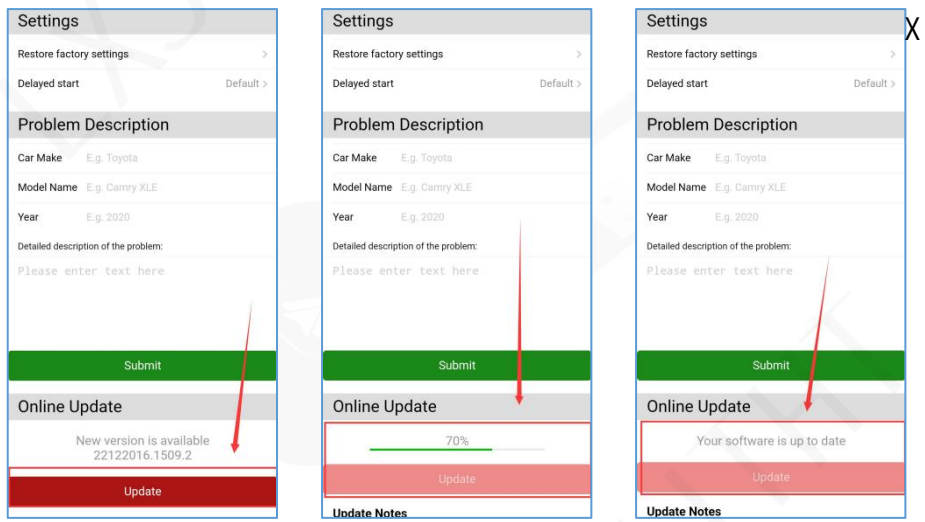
Settings

Restore factory settings

Delayed start Default

Problem Description

Car Make E.g. Toyota

Model Name E.g. Camry XLE

Year E.g. 2020

Detailed description of the problem:

Please enter text here

Submit

Online Update

New version is available 22122016.1509.2

Update

Settings

Restore factory settings

Delayed start Default

Problem Description

Car Make E.g. Toyota

Model Name E.g. Camry XLE

Year E.g. 2020

Detailed description of the problem:

Please enter text here

Submit

Online Update

70%

Update

Update Notes

Settings

Restore factory settings

Delayed start Default

Problem Description

Car Make E.g. Toyota

Model Name E.g. Camry XLE

Year E.g. 2020

Detailed description of the problem:

Please enter text here

Submit

Online Update

Your software is up to date

Update

Update Notes

X